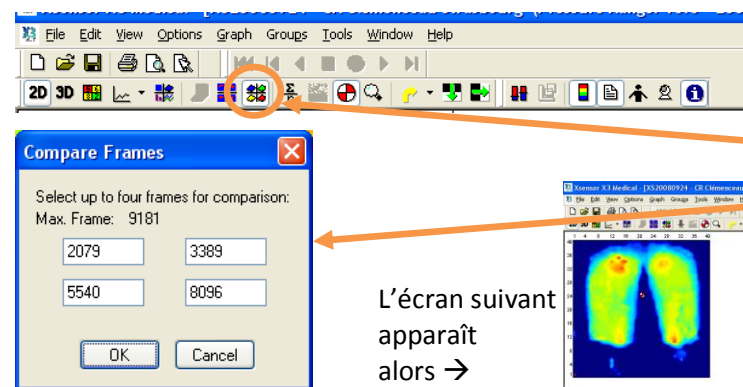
File Edit View Options Graph Groups Tools Window Help

2D 3D

Compare Frames

Select up to four frames for comparison:
Max. Frame: 9181

2079
3389
5540
8096

OK
Cancel

L'écran suivant apparaît alors →

Xsensor X3 Medical - [XS20080924 - CR Clémenceau
File Edit View Options Graph Groups Tools Window